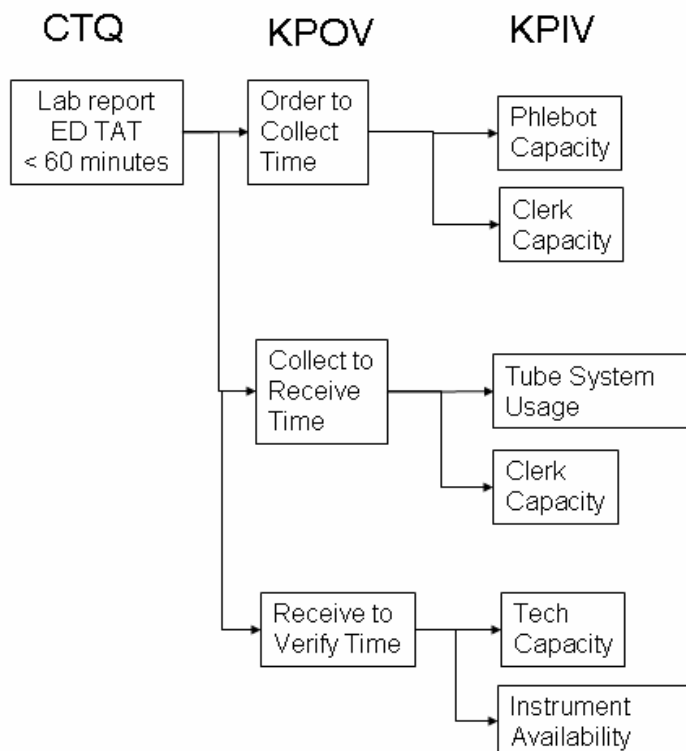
CTQ

KPOV

KPIV

Lab report ED TAT < 60 minutes

Order to Collect Time

Phlebot Capacity

Clerk Capacity

Collect to Receive Time

Tube System Usage

Clerk Capacity

Receive to Verify Time

Tech Capacity

Instrument Availability